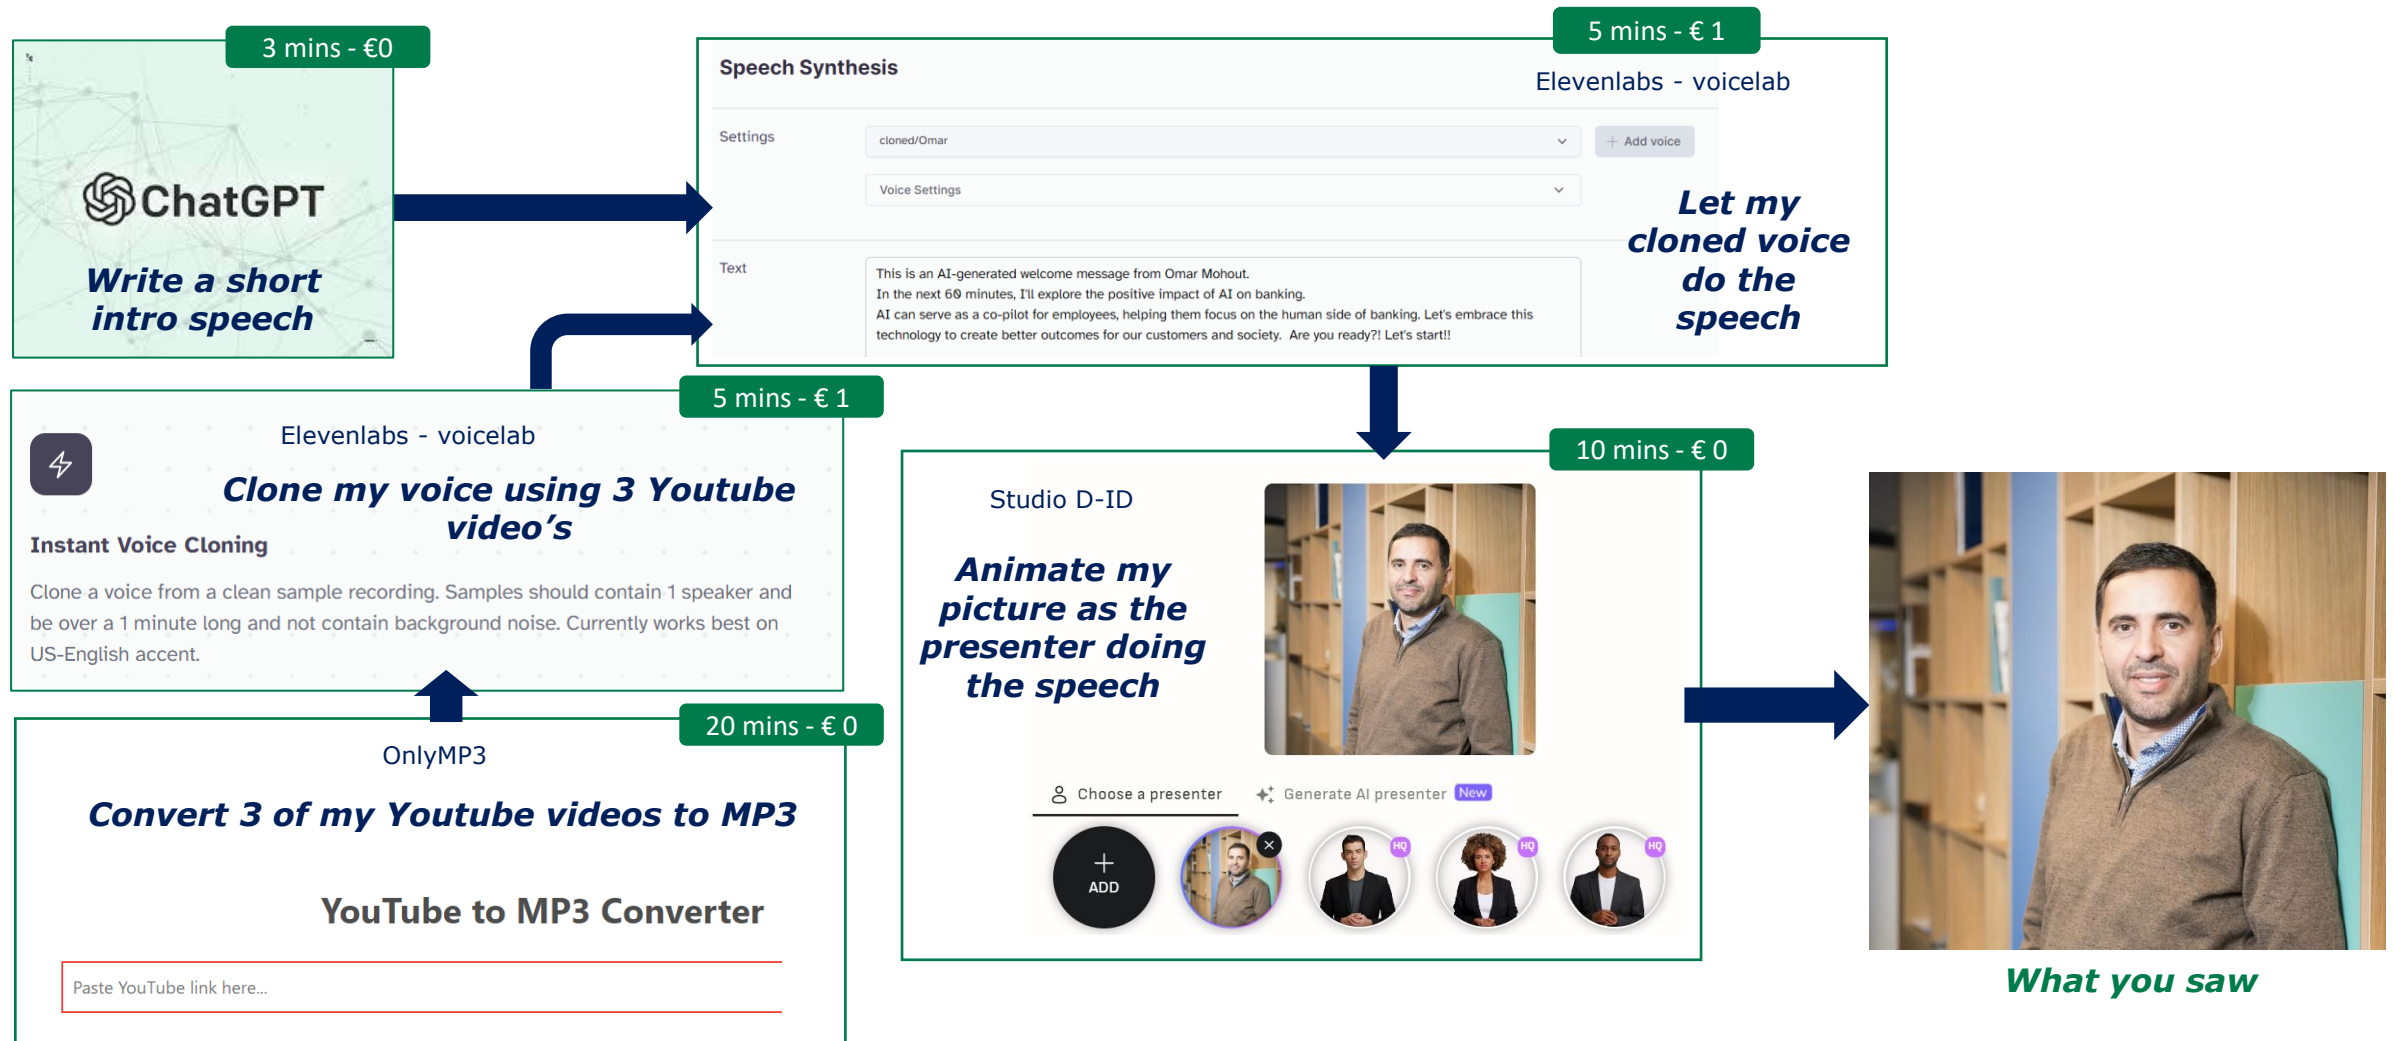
3 mins - €0

ChatGPT

Write a short intro speech

5 mins - € 1

Speech Synthesis

Elevenlabs - voicelab

Settings

cloned/Omar

+ Add voice

Voice Settings

Text

This is an AI-generated welcome message from Omar Mohout.
In the next 60 minutes, I'll explore the positive impact of AI on banking.
AI can serve as a co-pilot for employees, helping them focus on the human side of banking. Let's embrace this technology to create better outcomes for our customers and society. Are you ready?! Let's start!!

Let my cloned voice do the speech

5 mins - € 1

Elevenlabs - voicelab

Clone my voice using 3 Youtube video's

Instant Voice Cloning

Clone a voice from a clean sample recording. Samples should contain 1 speaker and be over a 1 minute long and not contain background noise. Currently works best on US-English accent.

10 mins - € 0

Studio D-ID

Animate my picture as the presenter doing the speech

Choose a presenter

Generate AI presenter New

ADD

HQ

HQ

HQ

20 mins - € 0

OnlyMP3

Convert 3 of my Youtube videos to MP3

YouTube to MP3 Converter

Paste YouTube link here...

What you saw